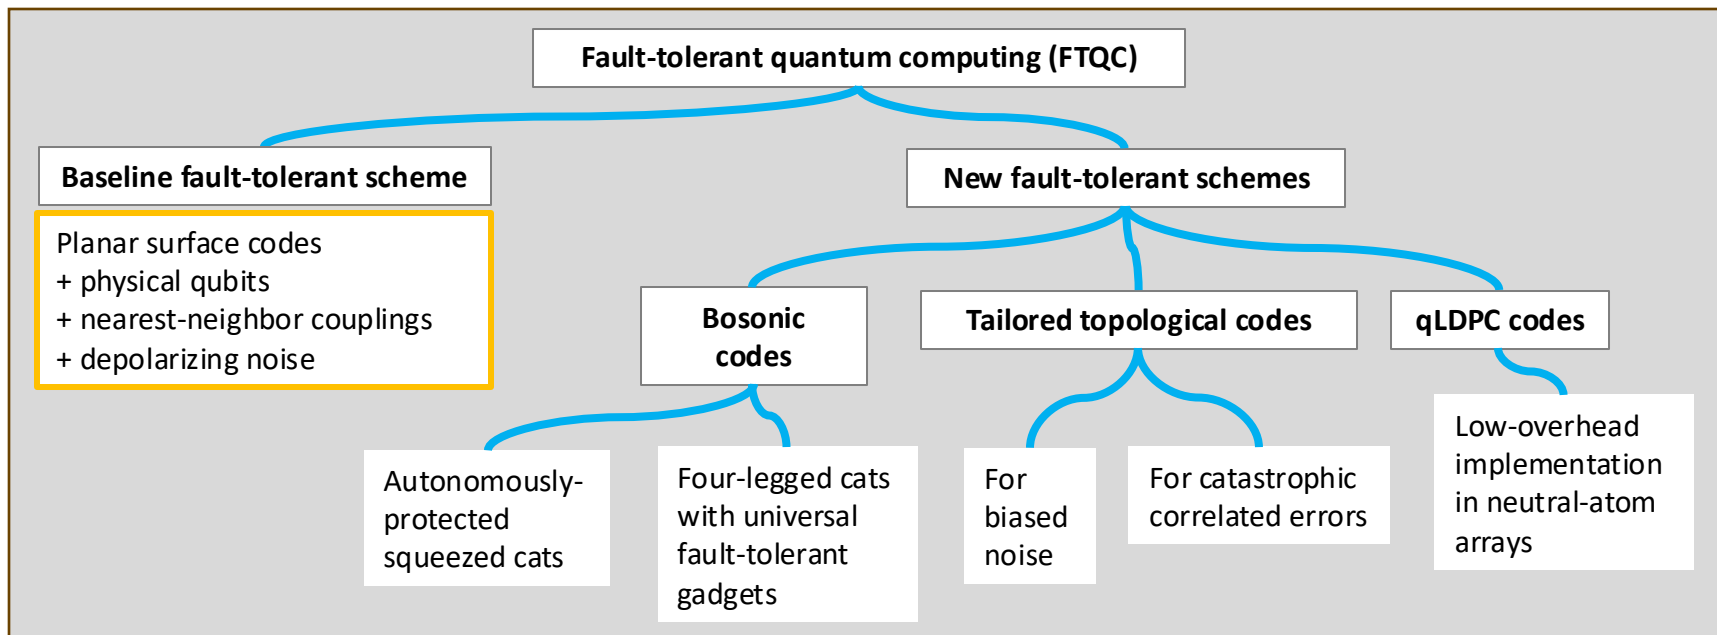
Fault-tolerant quantum computing (FTQC)

Baseline fault-tolerant scheme

Planar surface codes
+ physical qubits
+ nearest-neighbor couplings
+ depolarizing noise

New fault-tolerant schemes

Bosonic codes

Tailored topological codes

qLDPC codes

Autonomously-protected squeezed cats

Four-legged cats with universal fault-tolerant gadgets

For biased noise

For catastrophic correlated errors

Low-overhead implementation in neutral-atom arrays